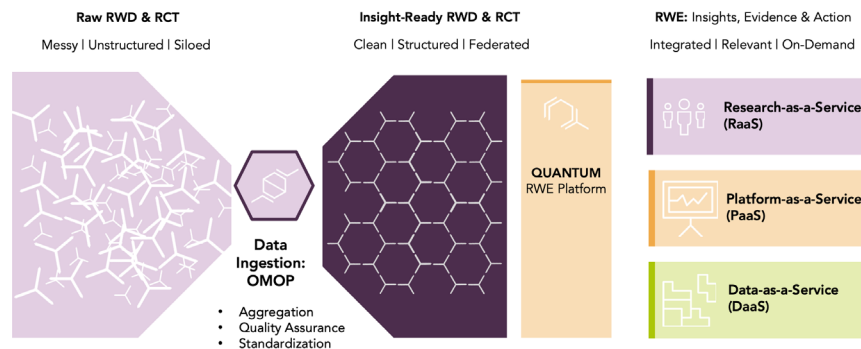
Raw RWD & RCT
Messy | Unstructured | Siloed

Data Ingestion: OMOP

- Aggregation
- Quality Assurance
- Standardization

Insight-Ready RWD & RCT
Clean | Structured | Federated

QUANTUM
RWE Platform

RWE: Insights, Evidence & Action
Integrated | Relevant | On-Demand

Research-as-a-Service (RaaS)

Platform-as-a-Service (PaaS)

Data-as-a-Service (DaaS)